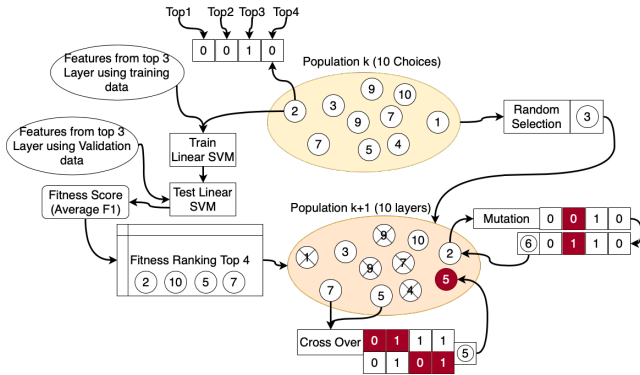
Top1 Top2 Top3 Top4

| 0 | 0 | 1 | 0 |
|---|---|---|---|

Features from top 3 Layer using training data

Population k (10 Choices)

2 3 9 10 9 7 1 7 5 4

Random Selection 3

Features from top 3 Layer using Validation data

Train Linear SVM

Test Linear SVM

Fitness Score (Average F1)

Fitness Ranking Top 4

2 10 5 7

Population k+1 (10 layers)

1 3 9 10 9 7 2 5 7 5 4

Mutation

| 0 | 0 | 1 | 0 |
|---|---|---|---|

6

| 0 | 1 | 1 | 0 |
|---|---|---|---|

Cross Over

| 0 | 1 | 1 | 1 |
|---|---|---|---|
| 0 | 1 | 0 | 1 |

5